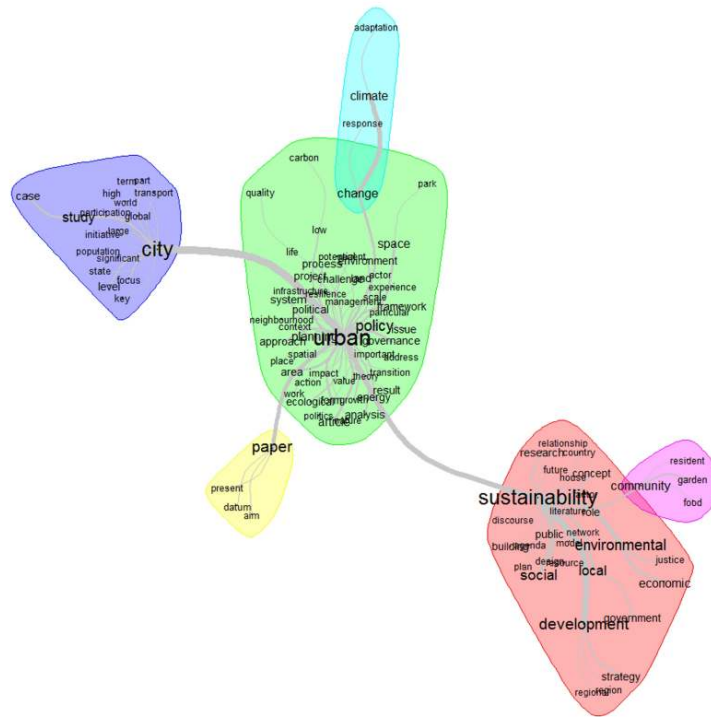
adaptation
climate
response
change
carbon
quality
park
case
term
part
high
transport
world
participation
global
study
initiative
range
city
population
significant
state
focus
level
key
low
life
potential
student
process
environment
space
project
challenge
land
actor
infrastructure
resilience
management
scale
experience
system
political
framework
particular
neighbourhood
context
planning
policy
issue
approach
urban
governance
place
spatial
important
address
area
impact
theory
transition
action
value
result
work
ecological
improvement
energy
politics
analysis
article
future
paper
present
datum
aim
relationship
research
country
future
house
concept
community
resident
garden
food
sustainability
literature
role
discourse
public
network
building
agenda
model
environmental
design
resource
justice
plan
social
local
economic
government
development
strategy
regional
region